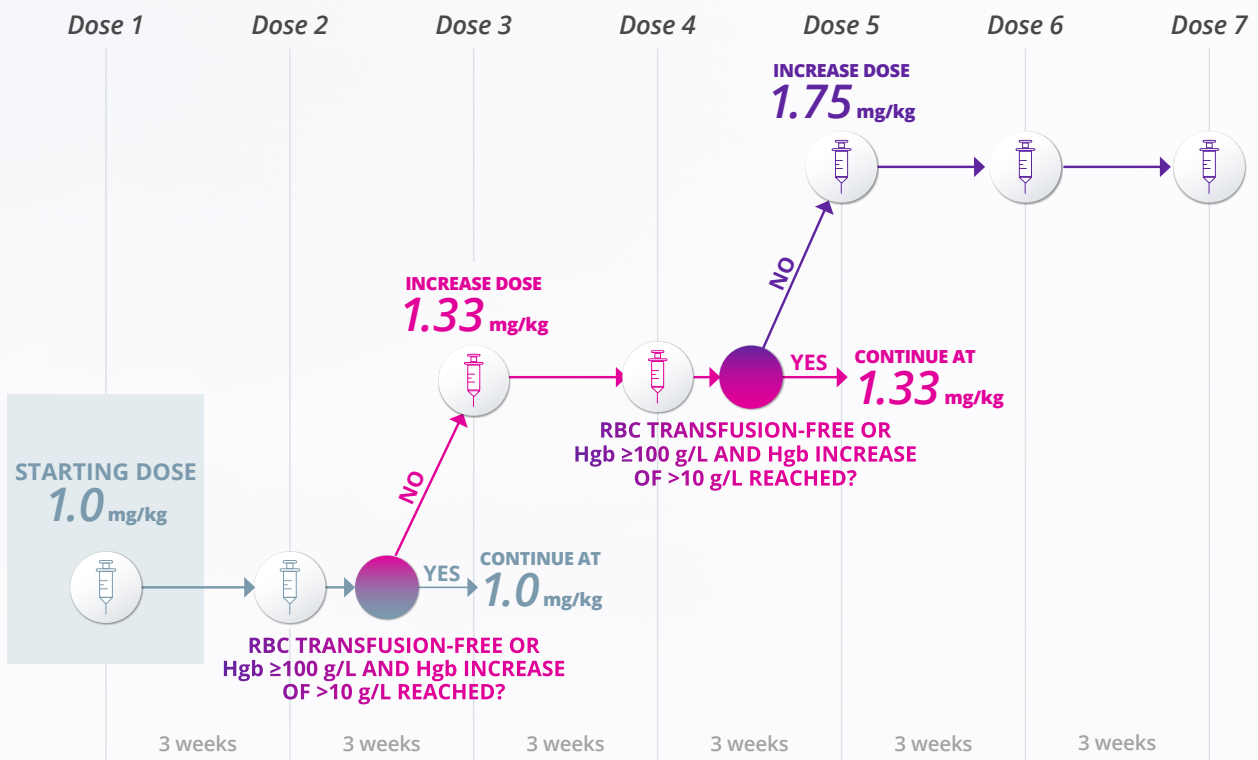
Dose 1 Dose 2 Dose 3 Dose 4 Dose 5 Dose 6 Dose 7

INCREASE DOSE
1.75 mg/kg

NO

INCREASE DOSE
1.33 mg/kg

YES

CONTINUE AT
1.33 mg/kg

RBC TRANSFUSION-FREE OR Hgb ≥100 g/L AND Hgb INCREASE OF >10 g/L REACHED?

NO

STARTING DOSE
1.0 mg/kg

YES

CONTINUE AT
1.0 mg/kg

RBC TRANSFUSION-FREE OR Hgb ≥100 g/L AND Hgb INCREASE OF >10 g/L REACHED?

3 weeks 3 weeks 3 weeks 3 weeks 3 weeks 3 weeks